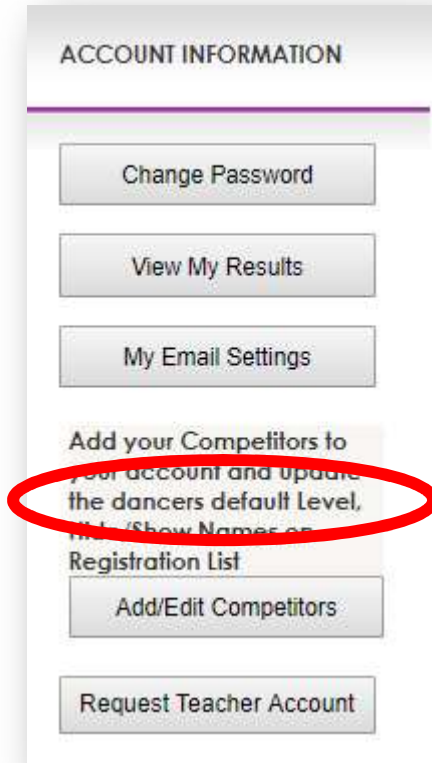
ACCOUNT INFORMATION

Change Password

View My Results

My Email Settings

Add your Competitors to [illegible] account and update the dancers default Level, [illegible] Show Names on Registration List

Add/Edit Competitors

Request Teacher Account